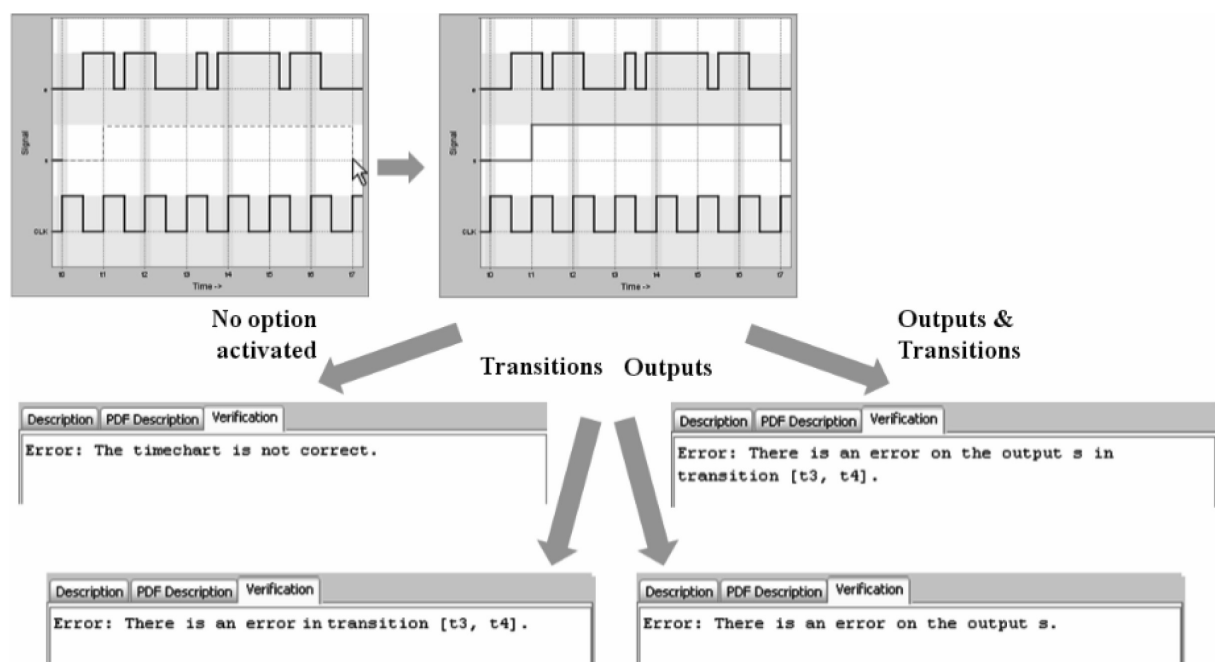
Signal
e
s
CLK
t0 t1 t2 t3 t4 t5 t6 t7
Time ->

Signal
e
s
CLK
t0 t1 t2 t3 t4 t5 t6 t7
Time ->

No option activated

Transitions Outputs

Outputs & Transitions

Description | PDF Description | Verification
Error: The timechart is not correct.

Description | PDF Description | Verification
Error: There is an error on the output s in transition [t3, t4].

Description | PDF Description | Verification
Error: There is an error in transition [t3, t4].

Description | PDF Description | Verification
Error: There is an error on the output s.